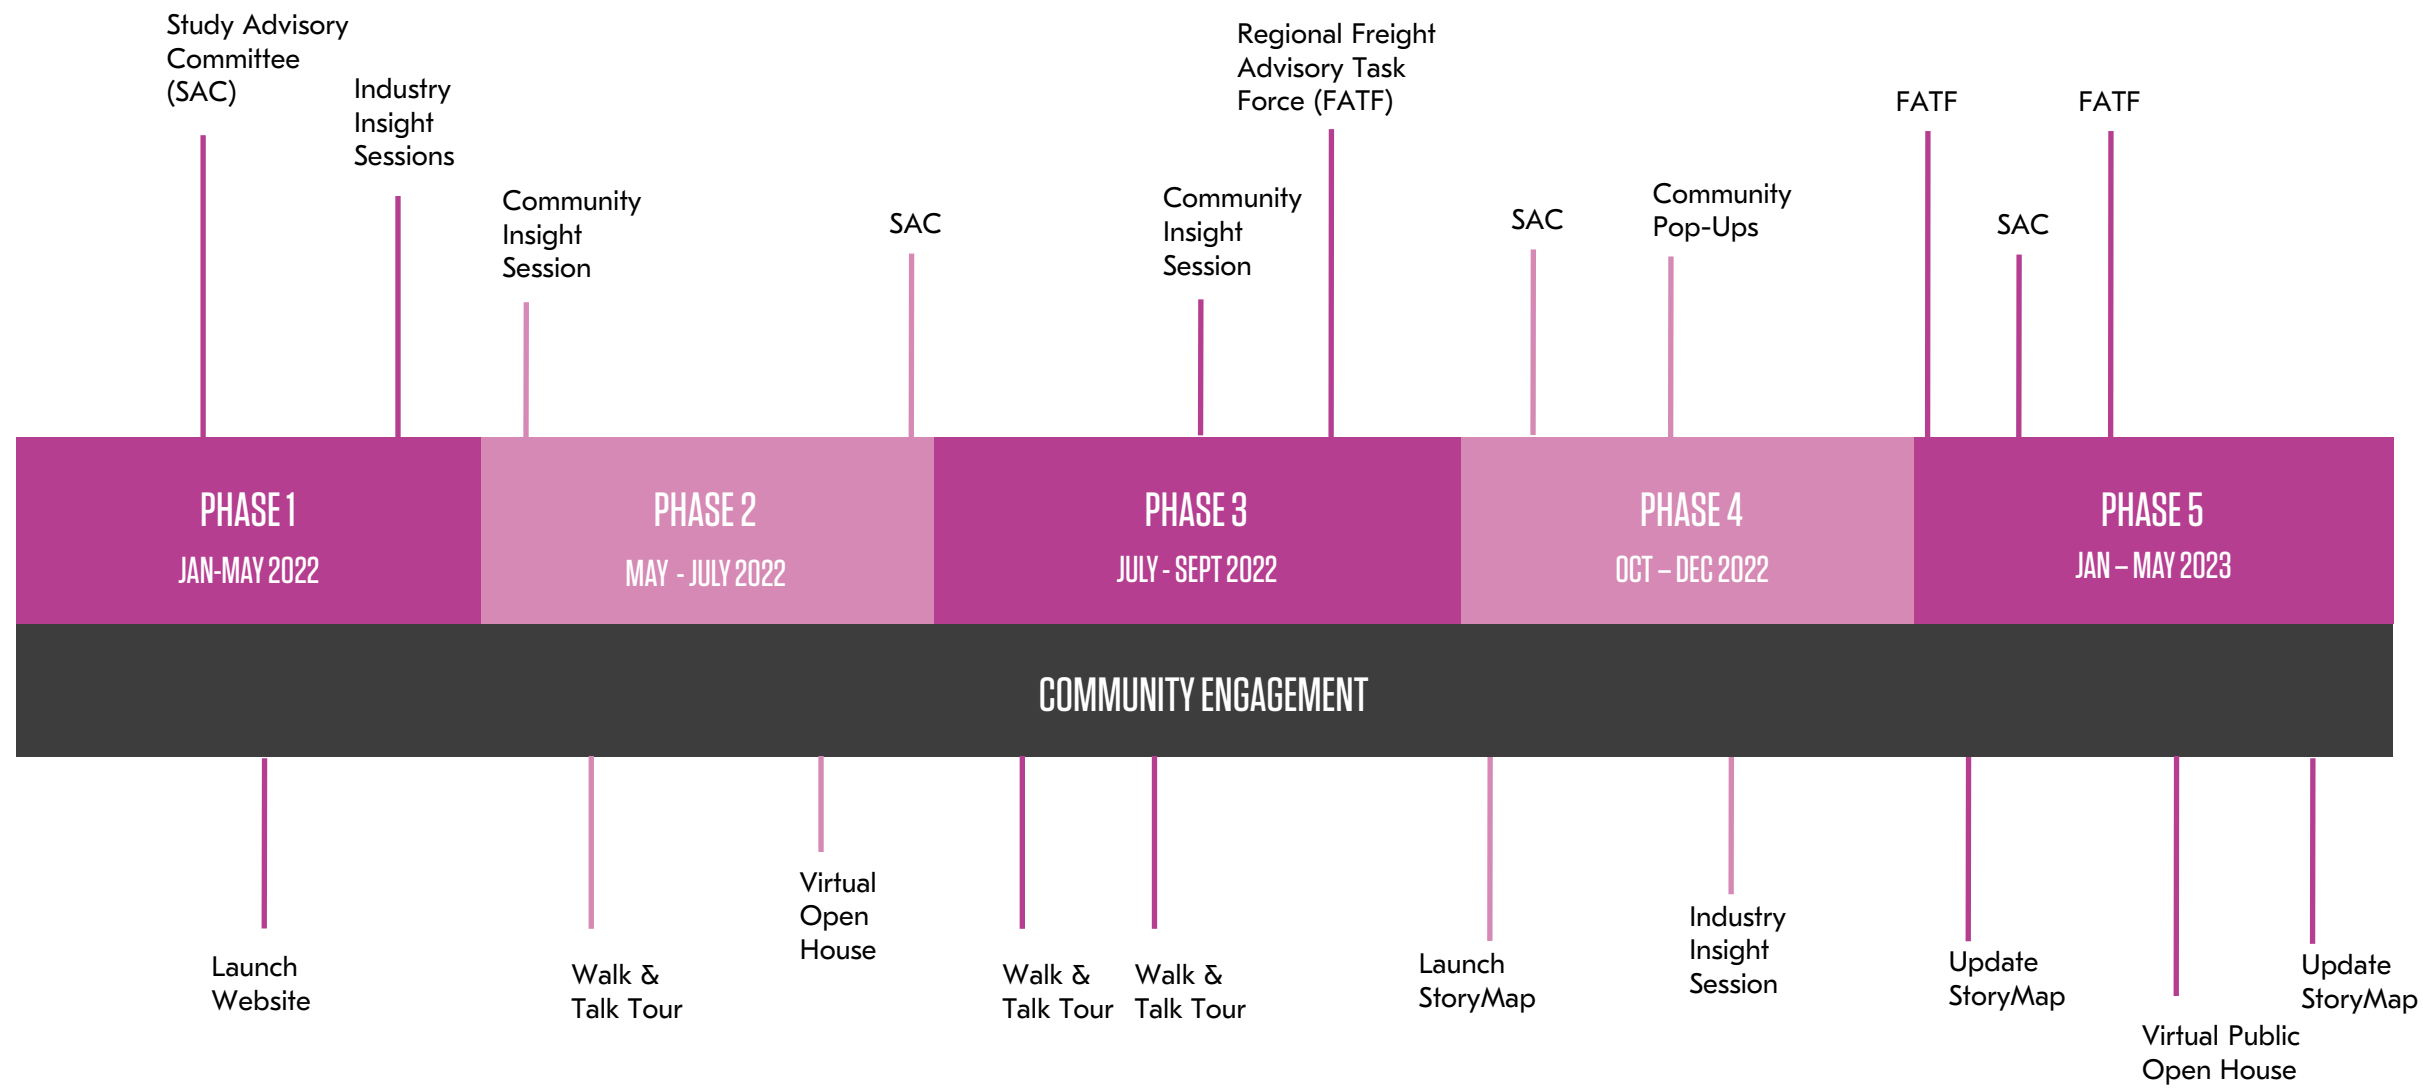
Study Advisory Committee (SAC)

Industry Insight Sessions

Community Insight Session

SAC

Community Insight Session

Regional Freight Advisory Task Force (FATF)

SAC

Community Pop-Ups

FATF

SAC

FATF

PHASE 1
JAN-MAY 2022

PHASE 2
MAY - JULY 2022

PHASE 3
JULY - SEPT 2022

PHASE 4
OCT – DEC 2022

PHASE 5
JAN – MAY 2023

COMMUNITY ENGAGEMENT

Launch Website

Walk & Talk Tour

Virtual Open House

Walk & Talk Tour

Walk & Talk Tour

Launch StoryMap

Industry Insight Session

Update StoryMap

Virtual Public Open House

Update StoryMap